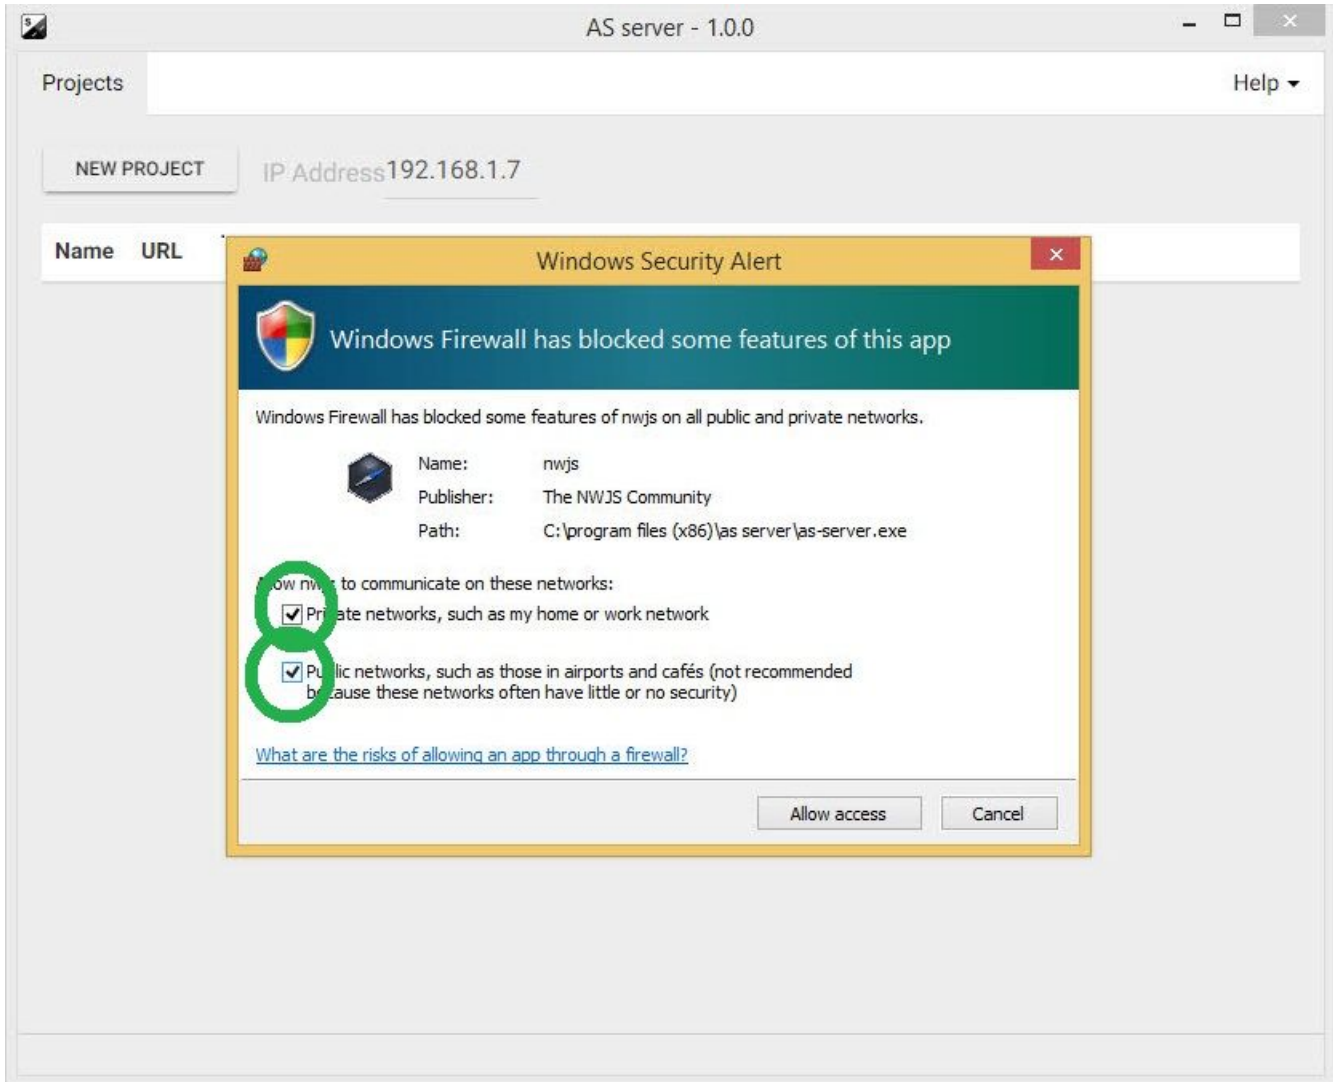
AS server - 1.0.0

Projects

Help

NEW PROJECT

IP Address 192.168.1.7

Name URL

Windows Security Alert

Windows Firewall has blocked some features of this app

Windows Firewall has blocked some features of nwjs on all public and private networks.

Name: nwjs
Publisher: The NWJS Community
Path: C:\program files (x86)\as server\as-server.exe

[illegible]ow nw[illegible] to communicate on these networks:

Pri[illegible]ate networks, such as my home or work network

Pu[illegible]lic networks, such as those in airports and cafés (not recommended b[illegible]cause these networks often have little or no security)

What are the risks of allowing an app through a firewall?

Allow access

Cancel